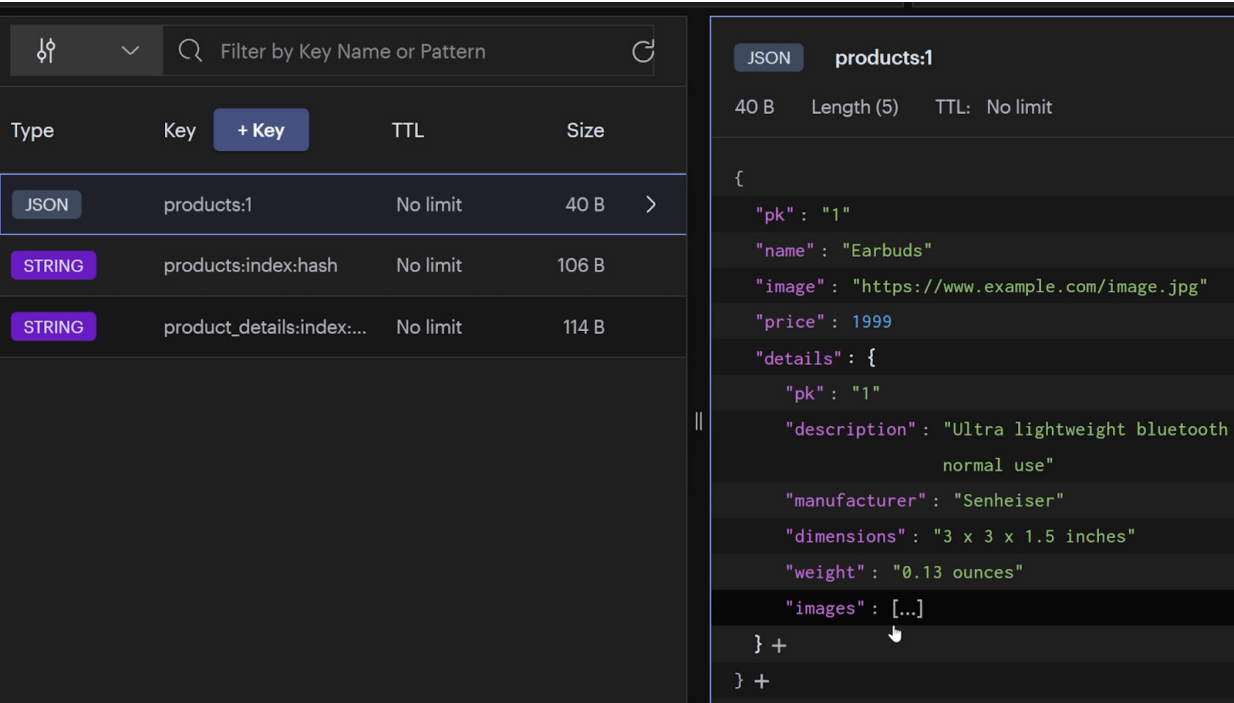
Filter by Key Name or Pattern

| Type | Key + Key | TTL | Size |
|---|---|---|---|
| JSON | products:1 | No limit | 40 B |
| STRING | products:index:hash | No limit | 106 B |
| STRING | product_details:index:... | No limit | 114 B |

JSON products:1

40 B Length (5) TTL: No limit

{
"pk" : "1"
"name" : "Earbuds"
"image" : "https://www.example.com/image.jpg"
"price" : 1999
"details" : {
"pk" : "1"
"description" : "Ultra lightweight bluetooth normal use"
"manufacturer" : "Senheiser"
"dimensions" : "3 x 3 x 1.5 inches"
"weight" : "0.13 ounces"
"images" : [...]
} +
} +